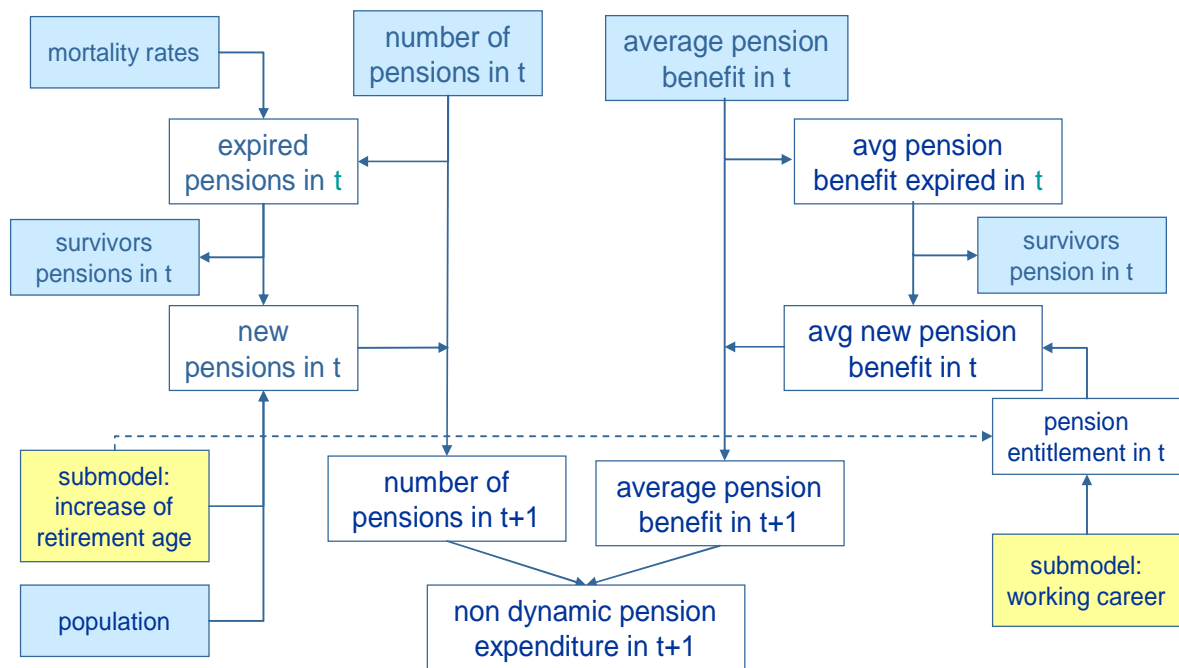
mortality rates

number of pensions in t

average pension benefit in t

expired pensions in t

avg pension benefit expired in t

survivors pensions in t

survivors pension in t

new pensions in t

avg new pension benefit in t

pension entitlement in t

submodel: increase of retirement age

number of pensions in t+1

average pension benefit in t+1

submodel: working career

population

non dynamic pension expenditure in t+1